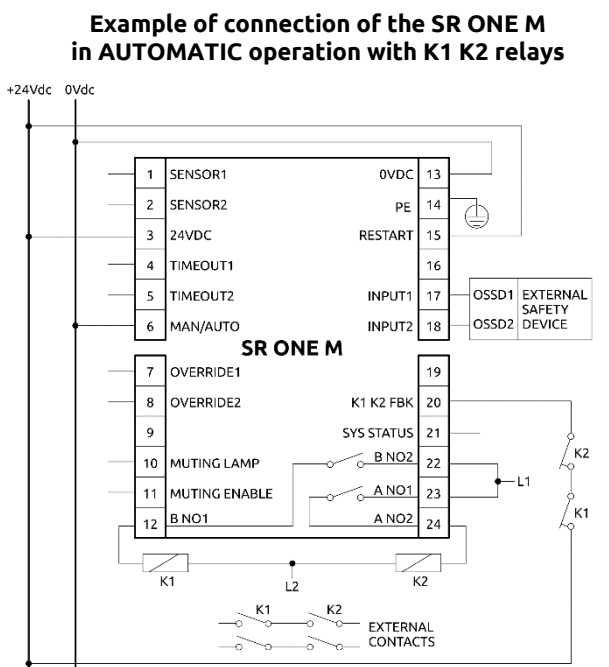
Example of connection of the SR ONE M in AUTOMATIC operation with K1 K2 relays

+24Vdc 0Vdc

1 SENSOR1
2 SENSOR2
3 24VDC
4 TIMEOUT1
5 TIMEOUT2
6 MAN/AUTO

0VDC 13
PE 14
RESTART 15
16
INPUT1 17
INPUT2 18

OSSD1
OSSD2
EXTERNAL SAFETY DEVICE

SR ONE M

7 OVERRIDE1
8 OVERRIDE2
9
10 MUTING LAMP
11 MUTING ENABLE
12 B NO1

19
K1 K2 FBK 20
SYS STATUS 21
B NO2 22
A NO1 23
A NO2 24

L1
K2
K1

K1
L2
K2

K1 K2
EXTERNAL CONTACTS